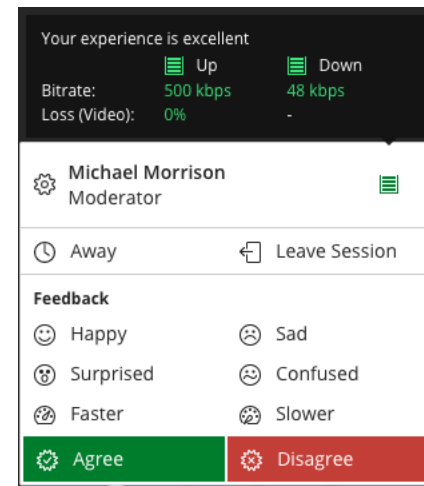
Your experience is excellent

| | Up | Down |
|---|---|---|
| Bitrate: | 500 kbps | 48 kbps |
| Loss (Video): | 0% | - |

Michael Morrison
Moderator

Away
Leave Session

Feedback
Happy
Sad
Surprised
Confused
Faster
Slower
Agree
Disagree